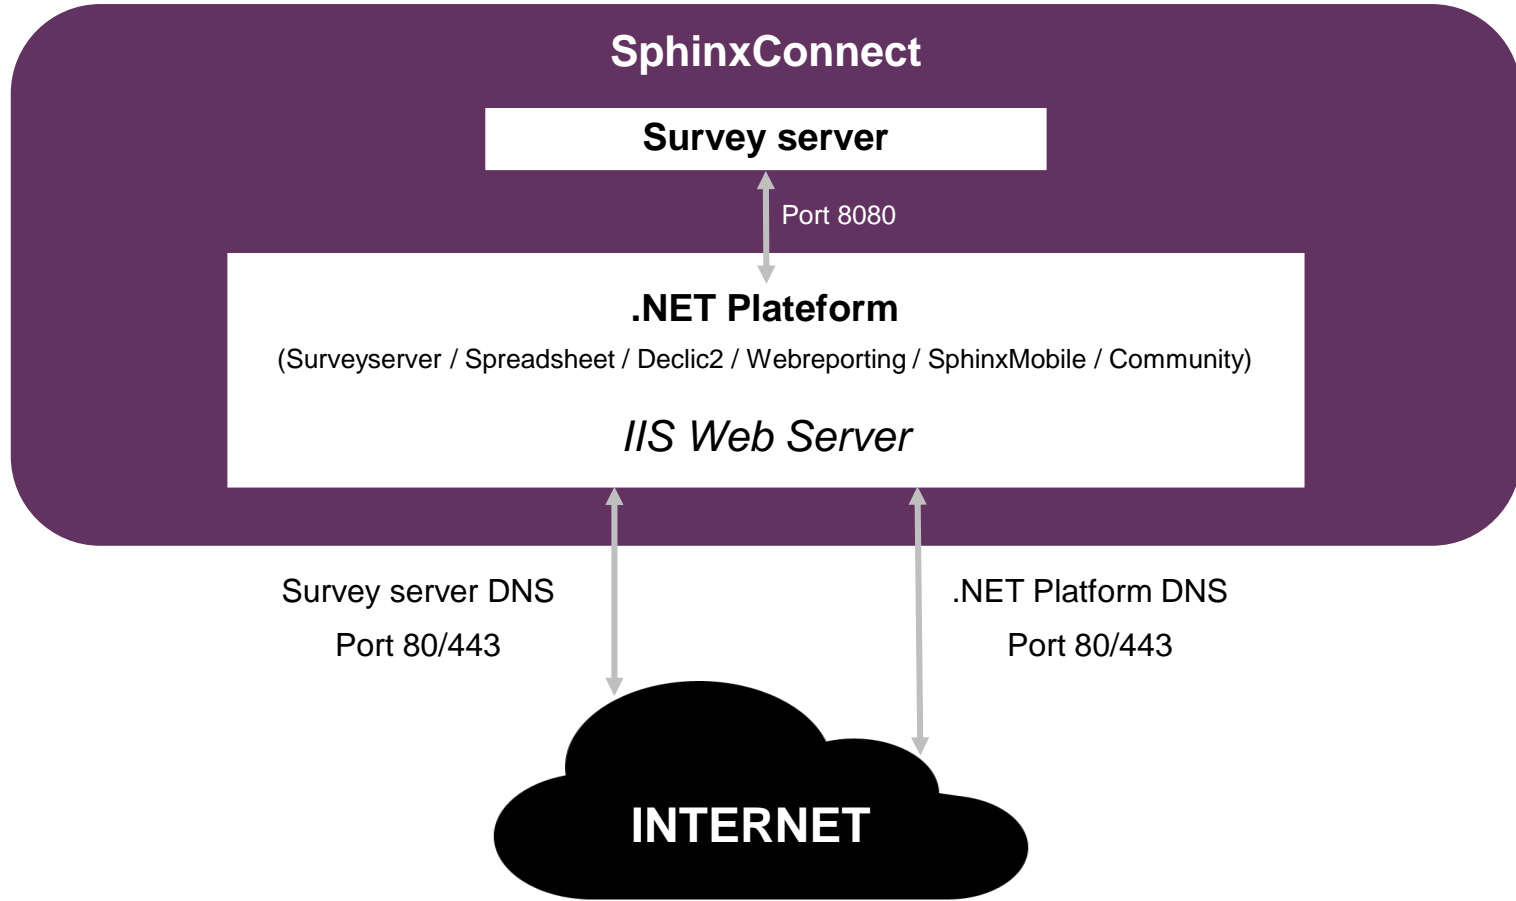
SphinxConnect

Survey server

Port 8080

.NET Plateform

(Surveyserver / Spreadsheet / Declic2 / Webreporting / SphinxMobile / Community)

IIS Web Server

Survey server DNS

Port 80/443

.NET Platform DNS

Port 80/443

INTERNET